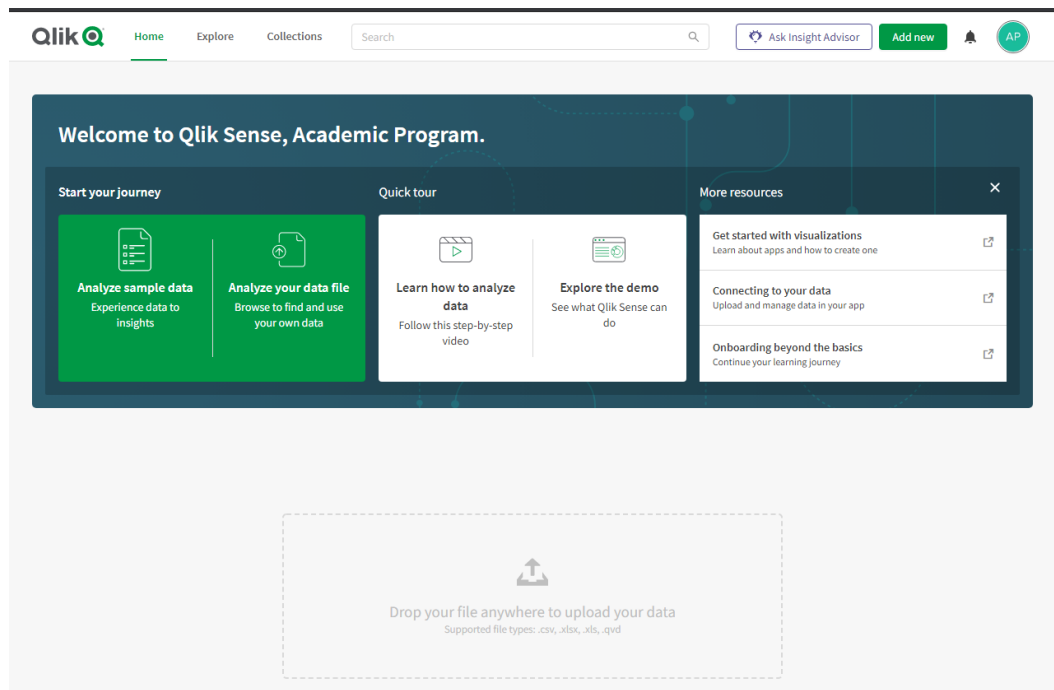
Qlik

Home Explore Collections

Search

Ask Insight Advisor

Add new

AP

Welcome to Qlik Sense, Academic Program.

Start your journey

Analyze sample data
Experience data to insights

Analyze your data file
Browse to find and use your own data

Quick tour

Learn how to analyze data
Follow this step-by-step video

Explore the demo
See what Qlik Sense can do

More resources

Get started with visualizations
Learn about apps and how to create one

Connecting to your data
Upload and manage data in your app

Onboarding beyond the basics
Continue your learning journey

Drop your file anywhere to upload your data
Supported file types: .csv, .xlsx, .xls, .qvd